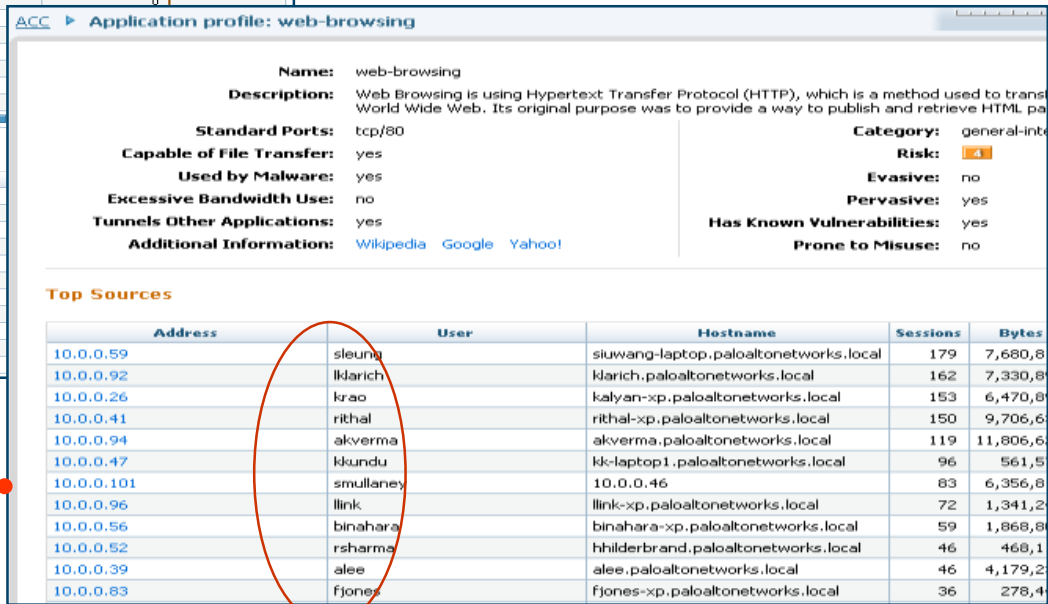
ACC ▶ Application profile: web-browsing

Name: web-browsing

Description: Web Browsing is using Hypertext Transfer Protocol (HTTP), which is a method used to trans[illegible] World Wide Web. Its original purpose was to provide a way to publish and retrieve HTML pa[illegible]

Standard Ports: tcp/80

Capable of File Transfer: yes

Used by Malware: yes

Excessive Bandwidth Use: no

Tunnels Other Applications: yes

Additional Information: Wikipedia Google Yahoo!

Category: general-inte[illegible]

Risk: 4

Evasive: no

Pervasive: yes

Has Known Vulnerabilities: yes

Prone to Misuse: no

Top Sources

| Address | User | Hostname | Sessions | Bytes |
|---|---|---|---|---|
| 10.0.0.59 | sleung | siuwang-laptop.paloaltonetworks.local | 179 | 7,680,8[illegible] |
| 10.0.0.92 | lklarich | klarich.paloaltonetworks.local | 162 | 7,330,8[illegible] |
| 10.0.0.26 | krao | kalyan-xp.paloaltonetworks.local | 153 | 6,470,8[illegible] |
| 10.0.0.41 | rithal | rithal-xp.paloaltonetworks.local | 150 | 9,706,6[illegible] |
| 10.0.0.94 | akverma | akverma.paloaltonetworks.local | 119 | 11,806,6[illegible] |
| 10.0.0.47 | kkundu | kk-laptop1.paloaltonetworks.local | 96 | 561,5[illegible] |
| 10.0.0.101 | smullaney | 10.0.0.46 | 83 | 6,356,8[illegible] |
| 10.0.0.96 | llink | llink-xp.paloaltonetworks.local | 72 | 1,341,2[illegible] |
| 10.0.0.56 | binahara | binahara-xp.paloaltonetworks.local | 59 | 1,868,8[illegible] |
| 10.0.0.52 | rsharma | hhilderbrand.paloaltonetworks.local | 46 | 468,1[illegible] |
| 10.0.0.39 | alee | alee.paloaltonetworks.local | 46 | 4,179,2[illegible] |
| 10.0.0.83 | fjones | fjones-xp.paloaltonetworks.local | 36 | 278,4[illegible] |